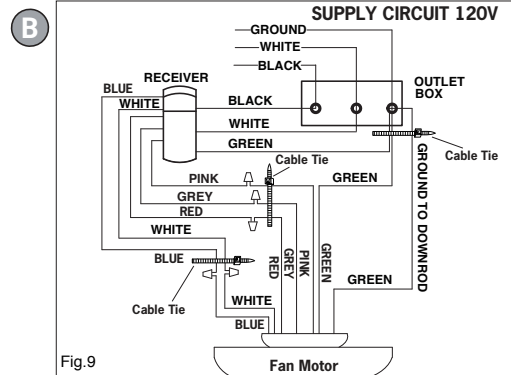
B

SUPPLY CIRCUIT 120V

GROUND
WHITE
BLACK

RECEIVER

OUTLET BOX

BLUE
WHITE
BLACK
WHITE
GREEN

Cable Tie

Cable Tie

GROUND TO DOWNROD

PINK
GREY
RED
WHITE

GREEN

RED
GREY
PINK
GREEN

BLUE

GREEN

Cable Tie

WHITE
BLUE

Fig.9

Fan Motor